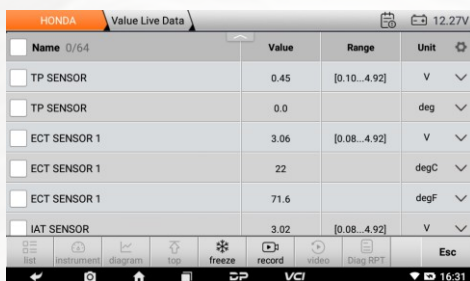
HONDA | Value Live Data

12.27V

| Name 0/64 | Value | Range | Unit |
|---|---|---|---|
| TP SENSOR | 0.45 | [0.10...4.92] | V |
| TP SENSOR | 0.0 | | deg |
| ECT SENSOR 1 | 3.06 | [0.08...4.92] | V |
| ECT SENSOR 1 | 22 | | degC |
| ECT SENSOR 1 | 71.6 | | degF |
| IAT SENSOR | 3.02 | [0.08...4.92] | V |

list instrument diagram top freeze record video Diag RPT Esc

VCI

16:31